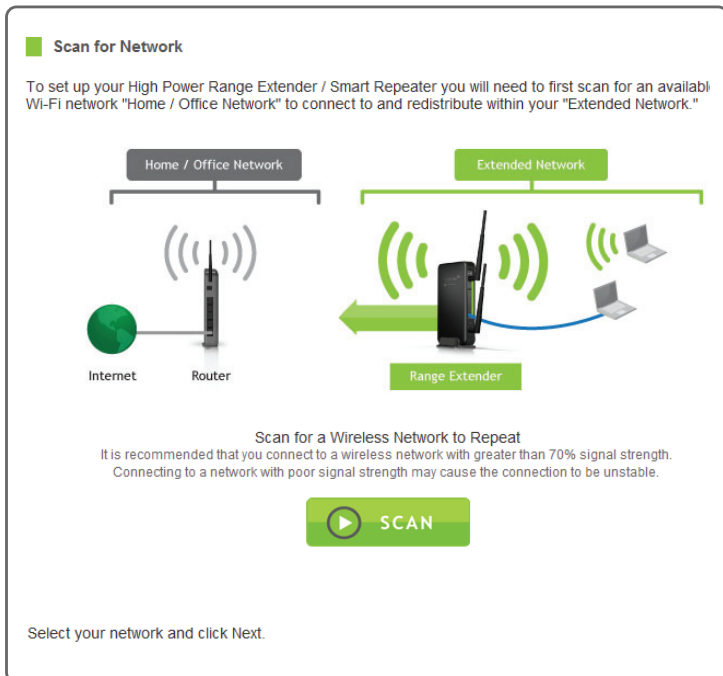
Scan for Network

To set up your High Power Range Extender / Smart Repeater you will need to first scan for an availabl Wi-Fi network "Home / Office Network" to connect to and redistribute within your "Extended Network."

Home / Office Network

Extended Network

Internet

Router

Range Extender

Scan for a Wireless Network to Repeat
It is recommended that you connect to a wireless network with greater than 70% signal strength. Connecting to a network with poor signal strength may cause the connection to be unstable.

SCAN

Select your network and click Next.